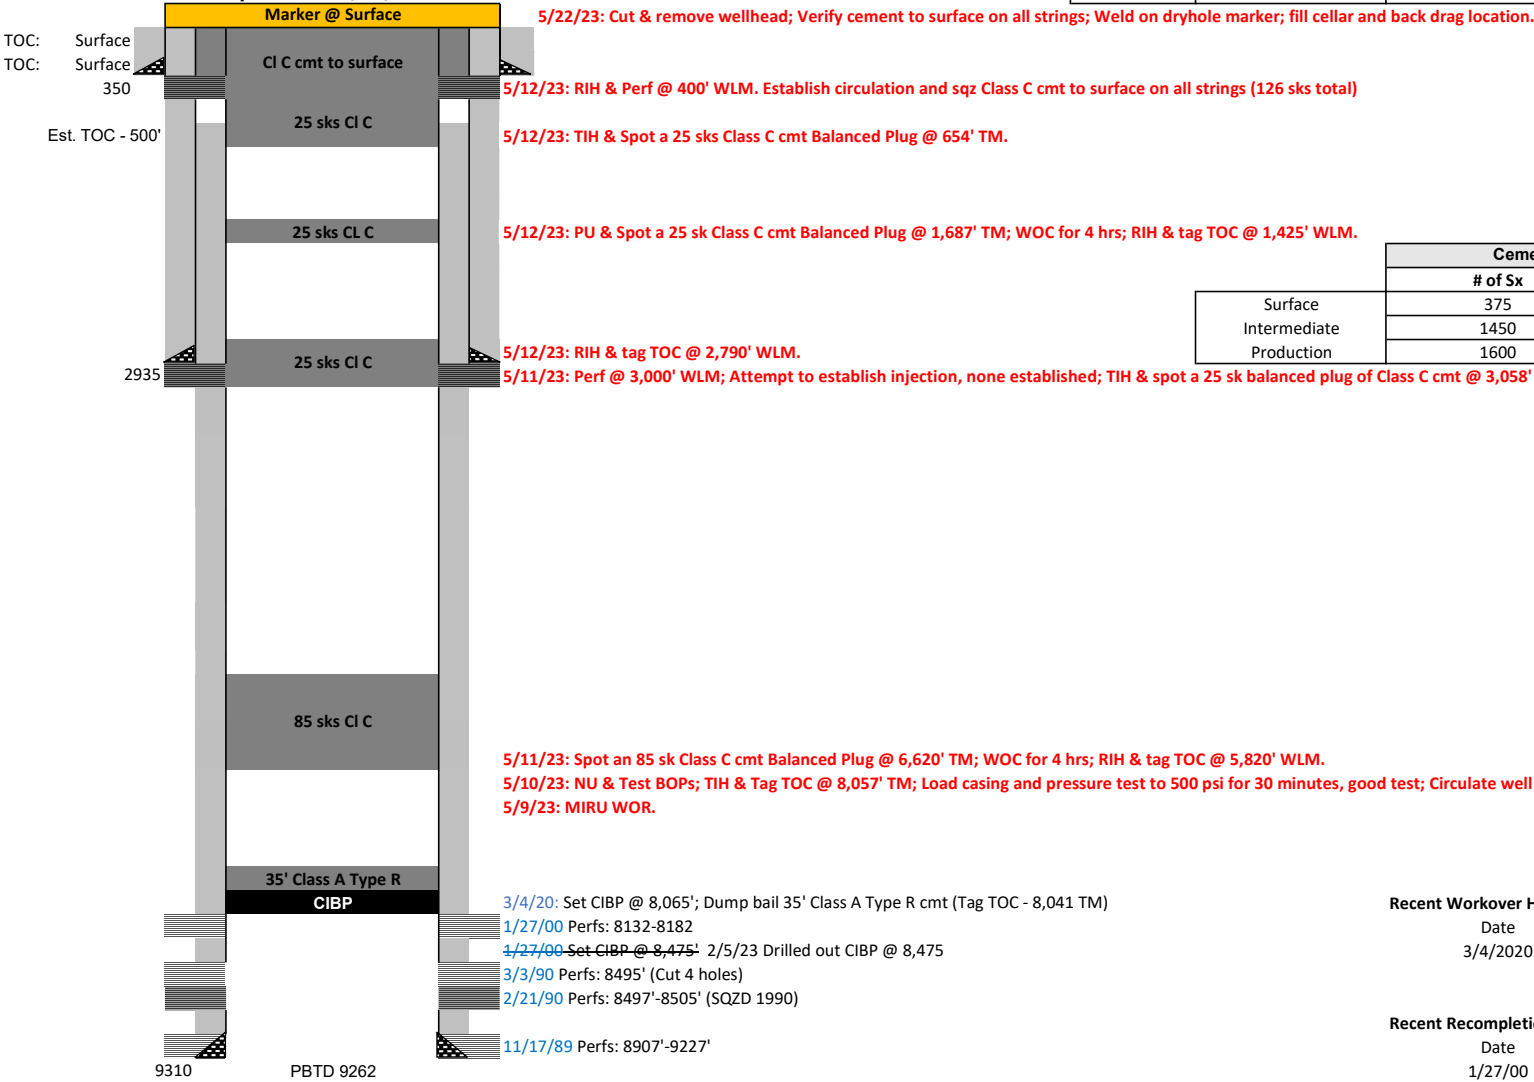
Marker @ Surface

5/22/23: Cut & remove wellhead; Verify cement to surface on all strings; Weld on dryhole marker; fill cellar and back drag location.

TOC: Surface
TOC: Surface
350

Cl C cmt to surface

5/12/23: RIH & Perf @ 400' WLM. Establish circulation and sqz Class C cmt to surface on all strings (126 sks total)

Est. TOC - 500'

25 sks Cl C

5/12/23: TIH & Spot a 25 sks Class C cmt Balanced Plug @ 654' TM.

25 sks CL C

5/12/23: PU & Spot a 25 sk Class C cmt Balanced Plug @ 1,687' TM; WOC for 4 hrs; RIH & tag TOC @ 1,425' WLM.

| | Ceme |
|---|---|
| | # of Sx |
| Surface | 375 |
| Intermediate | 1450 |
| Production | 1600 |

2935

25 sks Cl C

5/12/23: RIH & tag TOC @ 2,790' WLM.
5/11/23: Perf @ 3,000' WLM; Attempt to establish injection, none established; TIH & spot a 25 sk balanced plug of Class C cmt @ 3,058'

85 sks Cl C

5/11/23: Spot an 85 sk Class C cmt Balanced Plug @ 6,620' TM; WOC for 4 hrs; RIH & tag TOC @ 5,820' WLM.
5/10/23: NU & Test BOPs; TIH & Tag TOC @ 8,057' TM; Load casing and pressure test to 500 psi for 30 minutes, good test; Circulate well
5/9/23: MIRU WOR.

35' Class A Type R
CIBP

3/4/20: Set CIBP @ 8,065'; Dump bail 35' Class A Type R cmt (Tag TOC - 8,041 TM)
1/27/00 Perfs: 8132-8182
1/27/00 Set CIBP @ 8,475' 2/5/23 Drilled out CIBP @ 8,475
3/3/90 Perfs: 8495' (Cut 4 holes)
2/21/90 Perfs: 8497'-8505' (SQZD 1990)

Recent Workover H
Date
3/4/2020

Recent Recompleti
Date
1/27/00

11/17/89 Perfs: 8907'-9227'

9310
PBTD 9262